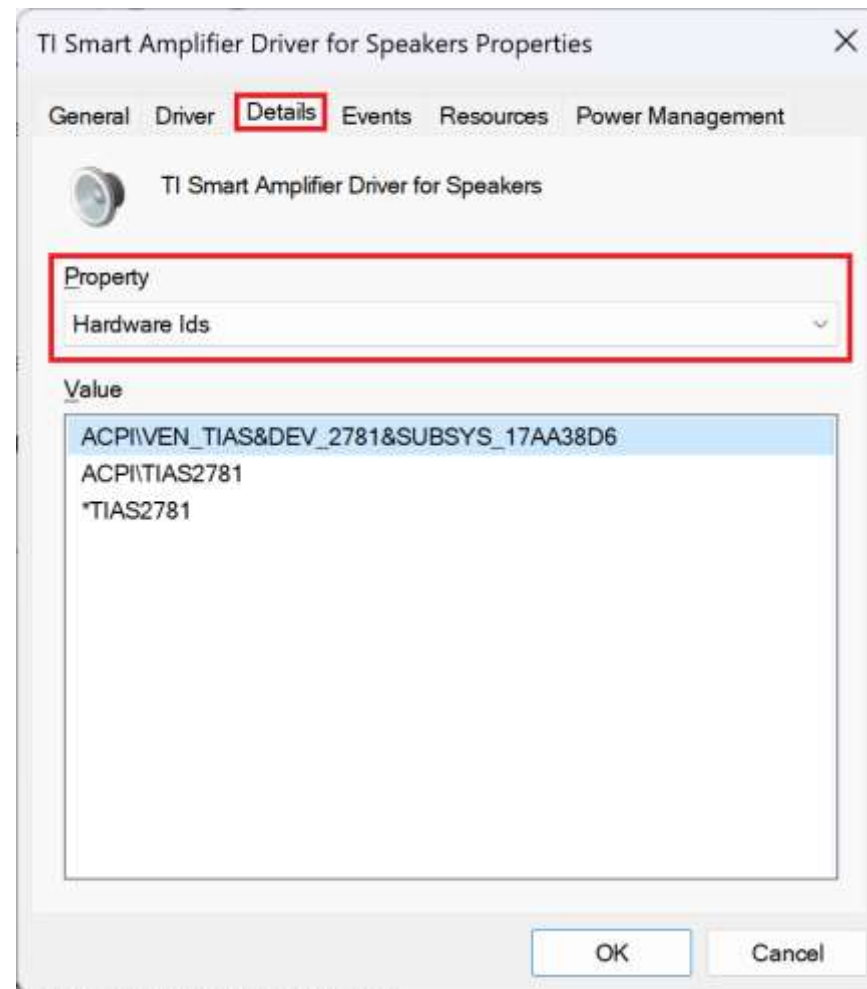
TI Smart Amplifier Driver for Speakers Properties

×

General Driver Details Events Resources Power Management

TI Smart Amplifier Driver for Speakers

Property

Hardware Ids

Value

ACPI\VEN_TIAS&DEV_2781&SUBSYS_17AA38D6
ACPI\TIAS2781
*TIAS2781

OK Cancel